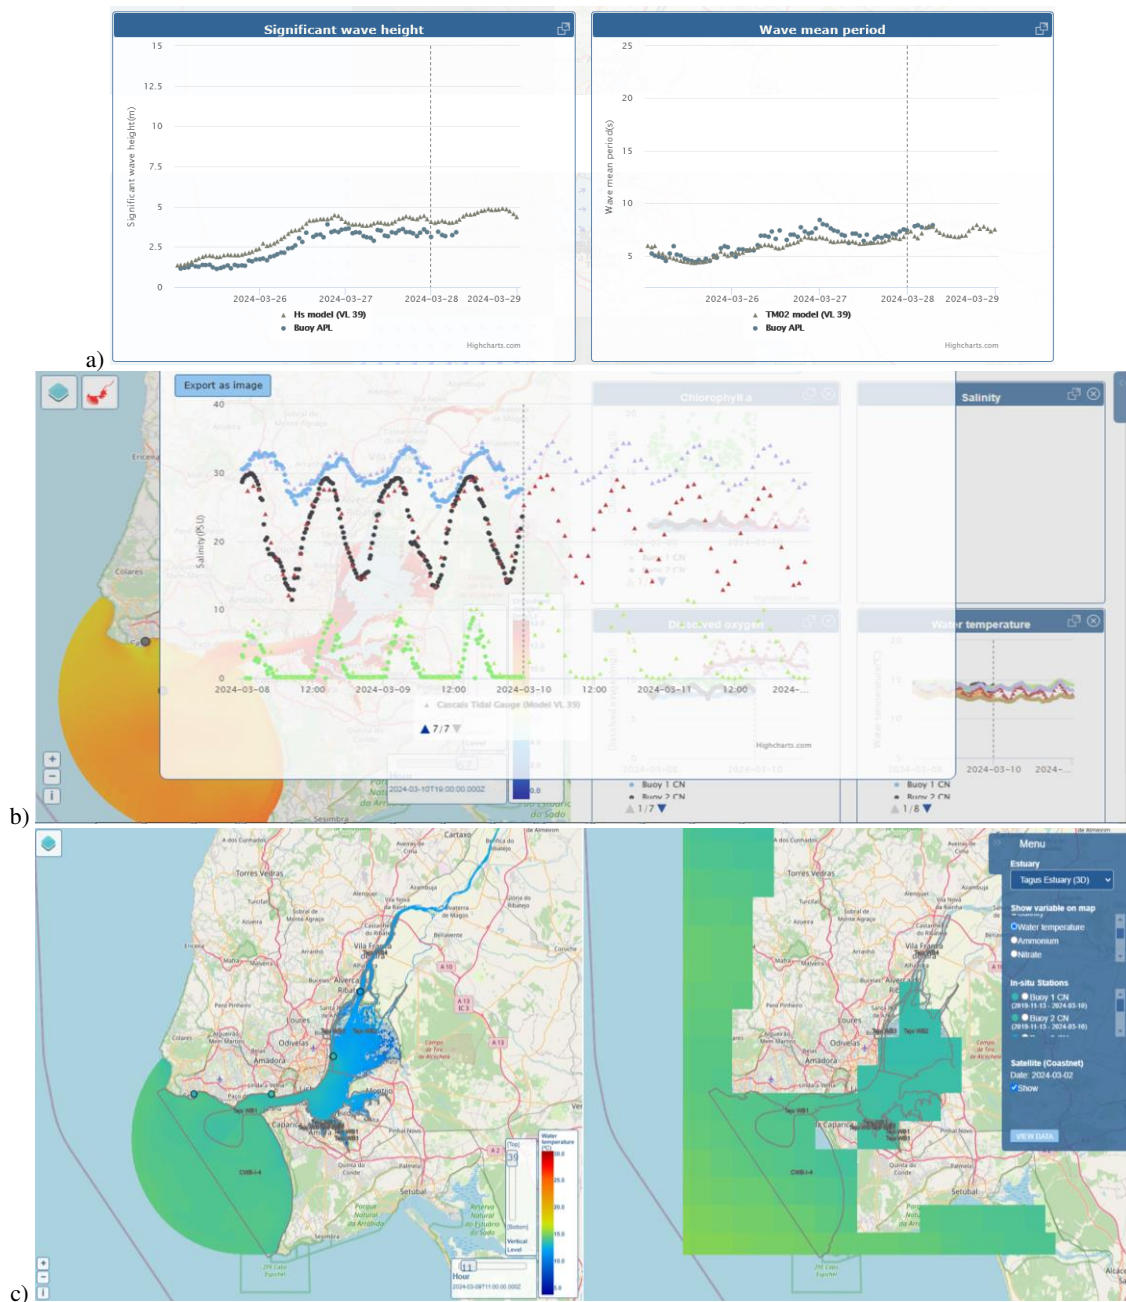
Significant wave height

15
12.5
10
7.5
5
2.5
0

Significant wave height(m)

2024-03-26 2024-03-27 2024-03-28 2024-03-29

Hs model (VL 39)
Buoy APL

Highcharts.com

Wave mean period

25
20
15
10
5

Wave mean period(s)

2024-03-26 2024-03-27 2024-03-28 2024-03-29

TM02 model (VL 39)
Buoy APL

Highcharts.com

a)

Export as image

40
30
20
10
0

Salinity(PSU)

2024-03-08 12:00 2024-03-09 12:00 2024-03-10 12:00 2024-03-11 12:00 2024-…

Cascais Tidal Gauge (Model VL 39)

7/7

Highcharts.com

Chlorophyll a

Dissolved oxygen

Salinity

Water temperature

2024-03-10 2024-…

Buoy 1 CN
Buoy 2 CN
1/7

Buoy 1 CN
Buoy 2 CN
1/8

2024-03-10T19:00:00.000Z

b)

Torres Vedras
Vila Franca
Amadora
Odivelas
Setubal
Sesimbra
CWB-I-4

Top
39
Bottom
Vertical Level

Water temperature

Hour
2024-03-09T11:00:00.000Z

Menu
Estuary
Tagus Estuary (3D)
Show variable on map
Water temperature
Ammonium
Nitrate
In-situ Stations
Buoy 1 CN
(2019-11-13 - 2024-03-10)
Buoy 2 CN
(2019-11-13 - 2024-03-10)
Satellite (Coastnet)
Date: 2024-03-02
Show
VIEW DATA

c)